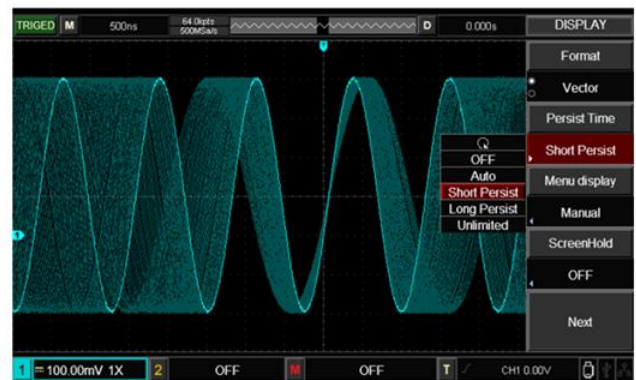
TRIGED M 500ns 64.0kpts 500MSa/s D 0.000s DISPLAY

Format
Vector
Persist Time
Short Persist
Menu display
Manual
ScreenHold
OFF
Next

OFF
Auto
Short Persist
Long Persist
Unlimited

1

1 = 100.00mV 1X 2 OFF M OFF T CH1 0.00V